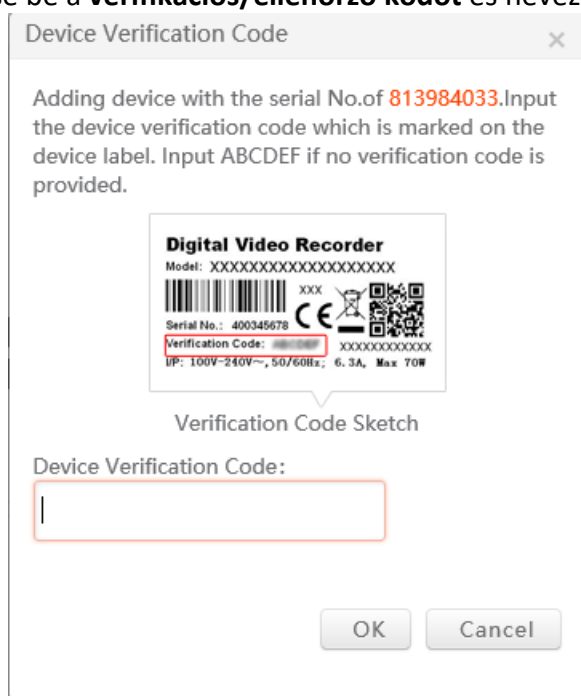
be be a **verifikációs/ellenőrző kódot** és nevez

Device Verification Code ×

Adding device with the serial No.of 813984033.Input the device verification code which is marked on the device label. Input ABCDEF if no verification code is provided.

Digital Video Recorder
Model: XXXXXXXXXXXXXXXXXXX
XXX
Serial No.: 400345678
Verification Code: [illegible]
XXXXXXXXXXXX
I/P: 100V-240V~, 50/60Hz; 6.3A, Max 70W

Verification Code Sketch

Device Verification Code:

OK Cancel